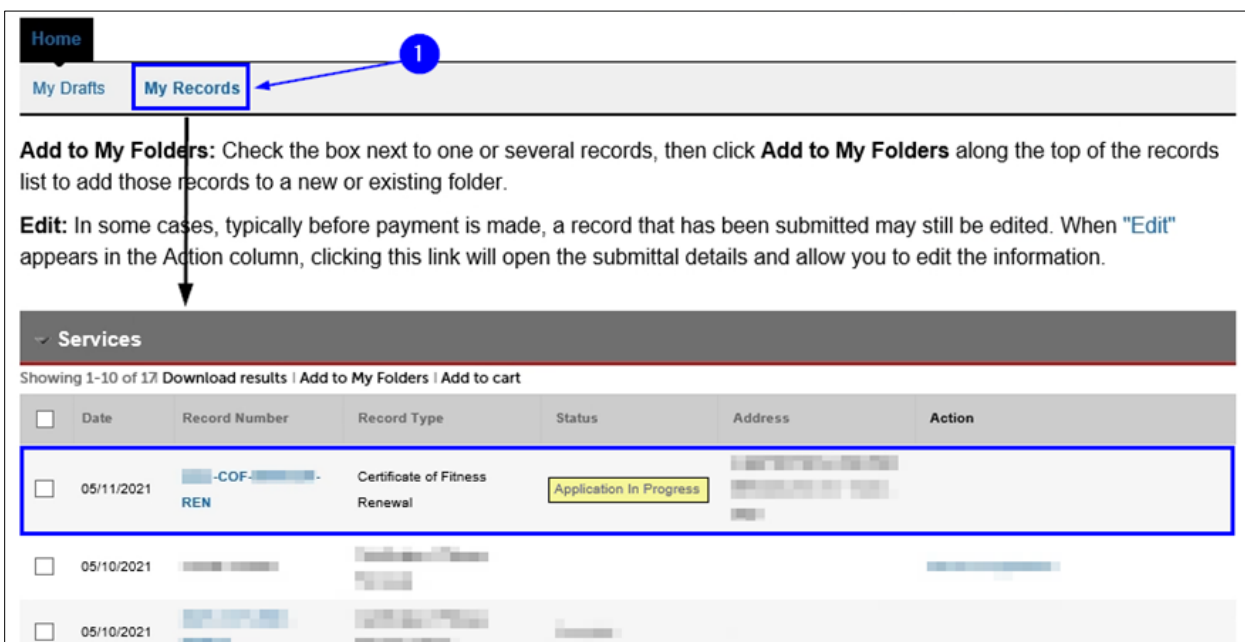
Home

My Drafts My Records

1

Add to My Folders: Check the box next to one or several records, then click Add to My Folders along the top of the records list to add those records to a new or existing folder.

Edit: In some cases, typically before payment is made, a record that has been submitted may still be edited. When "Edit" appears in the Action column, clicking this link will open the submittal details and allow you to edit the information.

Services

Showing 1-10 of 17 Download results | Add to My Folders | Add to cart

| | Date | Record Number | Record Type | Status | Address | Action |
|---|---|---|---|---|---|---|
| | 05/11/2021 | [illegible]-COF-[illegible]-REN | Certificate of Fitness Renewal | Application In Progress | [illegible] | |
| | 05/10/2021 | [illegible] | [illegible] | | | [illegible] |
| | 05/10/2021 | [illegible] | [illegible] | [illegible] | | |